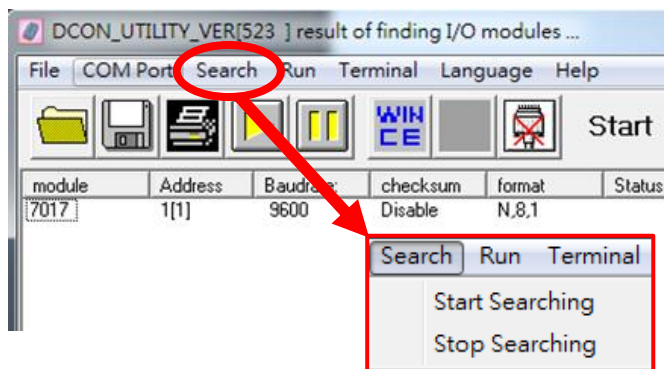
DCON_UTILITY_VER[523 ] result of finding I/O modules ...

File COM Port Search Run Terminal Language Help

WIN CE

Start

| module | Address | Baudrate | checksum | format | Status |
|---|---|---|---|---|---|
| 7017 | 1[1] | 9600 | Disable | N,8,1 | |

Search Run Terminal

Start Searching

Stop Searching